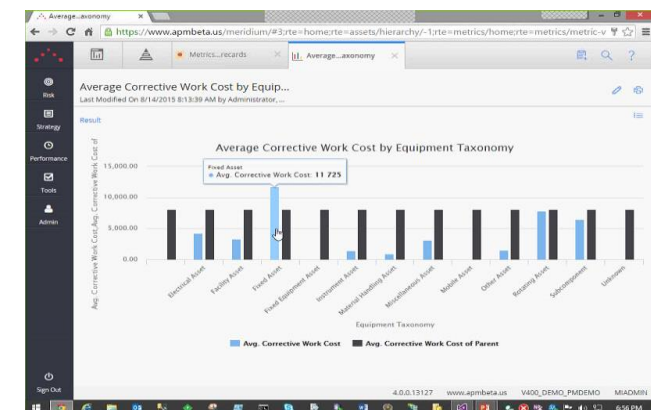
Average...axonomy ×

https://www.apmbeta.us/meridium/#3;rte=home;rte=assets/hierarchy/-1;rte=metrics/home;rte=metrics/metric-v

Metrics...recards ×

Average...axonomy ×

Risk

Strategy

Performance

Tools

Admin

Sign Out

Average Corrective Work Cost by Equip...

Last Modified On 8/14/2015 8:13:39 AM by Administrator, ...

Result

Average Corrective Work Cost by Equipment Taxonomy

Fixed Asset
• Avg. Corrective Work Cost: 11 725

Avg. Corrective Work Cost, Avg. Corrective Work Cost of

15,000.00

10,000.00

5,000.00

0.00

Electrical Asset

Facility Asset

Fixed Asset

Fixed Equipment Asset

Instrument Asset

Material Handling Asset

Miscellaneous Asset

Mobile Asset

Other Asset

Rotating Asset

Subcomponent

Unknown

Equipment Taxonomy

Avg. Corrective Work Cost

Avg. Corrective Work Cost of Parent

4.0.0.13127 www.apmbeta.us V400_DEMO_PMDEMO MIADMIN

6:36 PM